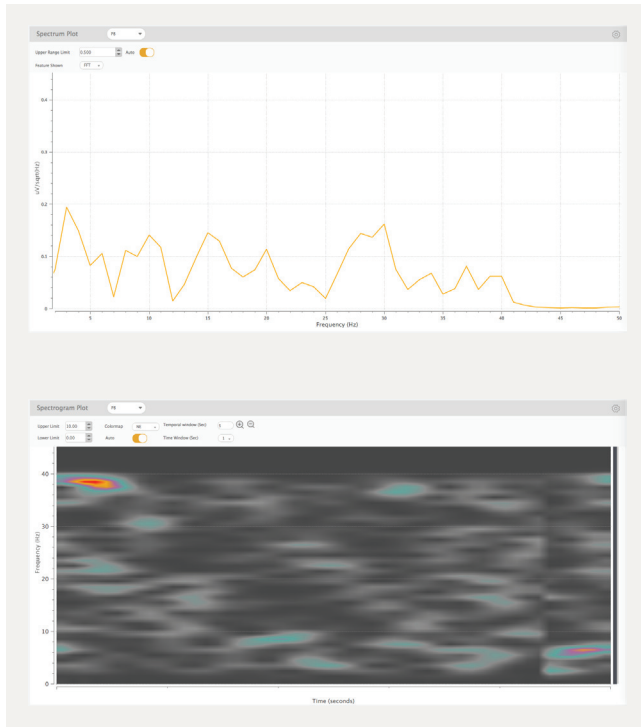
Spectrum Plot F8

Upper Range Limit 0.550 Auto

Feature Shown FFT

0.6

0.4

0.2

0.1

0

uV/rtsqrt(Hz)

5 10 15 20 25 30 35 40 45 50

Frequency (Hz)

Spectrogram Plot F8

Upper Limit 10.00 Colormap hot Temporal window (Sec) 3

Lower Limit 0.00 Auto Time Window (Sec) 1

40

30

20

10

0

Frequency (Hz)

Time (seconds)